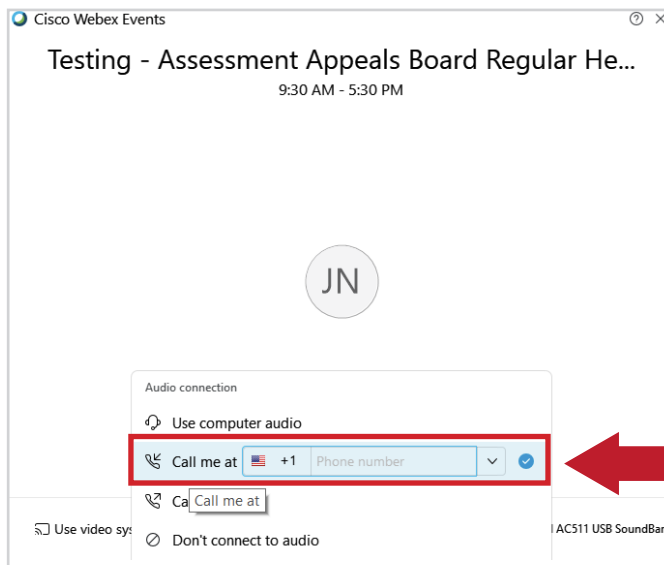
Cisco Webex Events

Testing - Assessment Appeals Board Regular He...

9:30 AM - 5:30 PM

JN

Audio connection

Use computer audio

Call me at +1 Phone number

Ca Call me at

Use video sys

AC511 USB SoundBar

Don't connect to audio